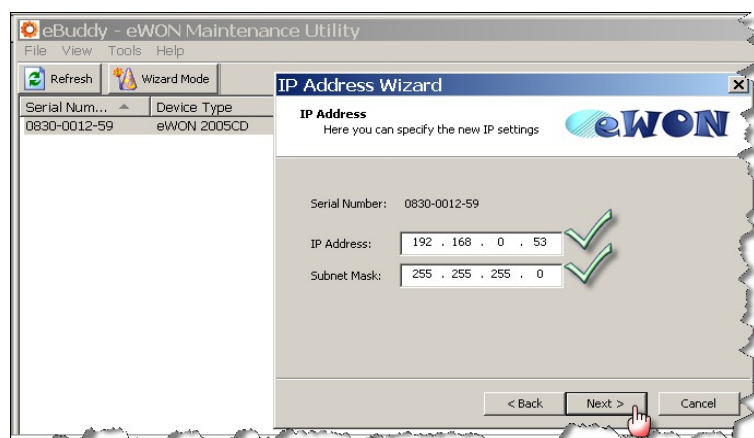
eBuddy - eWON Maintenance Utility
File View Tools Help
Refresh Wizard Mode

| Serial Num... | Device Type |
|---|---|
| 0830-0012-59 | eWON 2005CD |

IP Address Wizard
IP Address
Here you can specify the new IP settings
eWON

Serial Number: 0830-0012-59
IP Address: 192 . 168 . 0 . 53
Subnet Mask: 255 . 255 . 255 . 0

< Back Next > Cancel